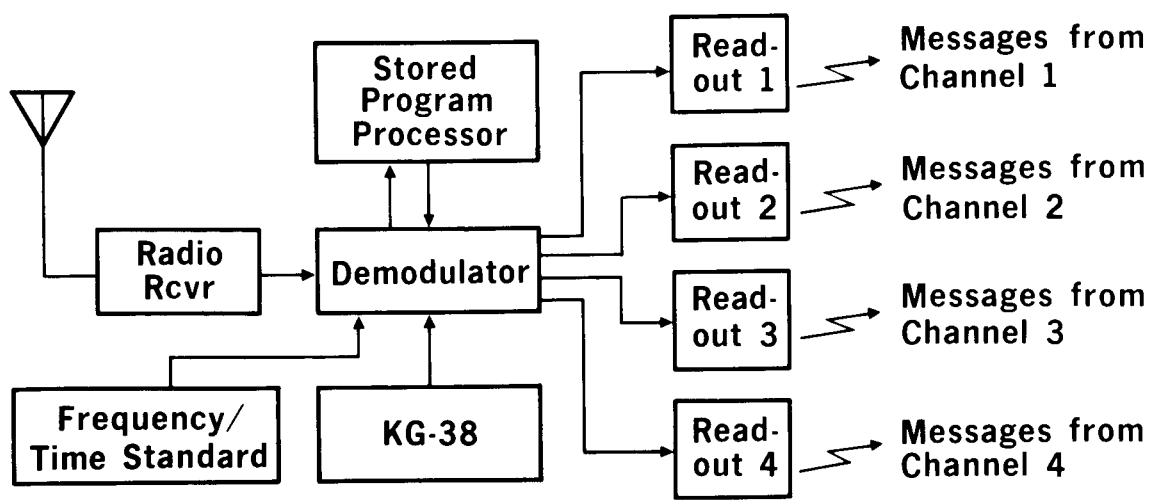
Stored Program Processor

Read-out 1

Messages from Channel 1

Read-out 2

Messages from Channel 2

Radio Rcvr

Demodulator

Read-out 3

Messages from Channel 3

Frequency/ Time Standard

KG-38

Read-out 4

Messages from Channel 4